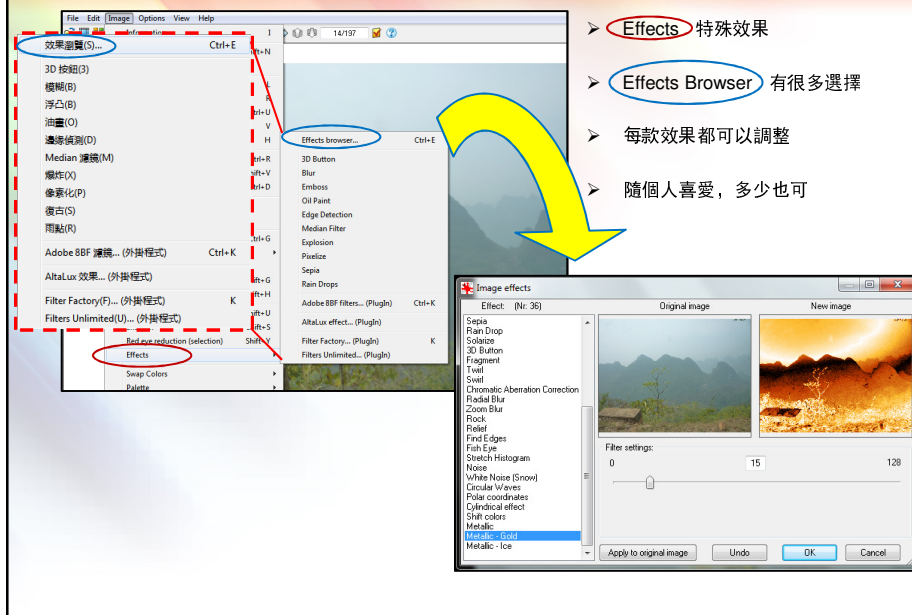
File Edit Image Options View Help

效果瀏覽(S)... Ctrl+E
3D 按鈕(3)
模糊(B)
浮凸(B)
油畫(O)
邊緣偵測(D)
Median 濾鏡(M)
爆炸(X)
像素化(P)
復古(S)
雨點(R)
Adobe 8BF 濾鏡... (外掛程式) Ctrl+K
AltaLux 效果... (外掛程式)
Filter Factory(F)... (外掛程式) K
Filters Unlimited(U)... (外掛程式)

Red eye reduction (selection) Shift+Y
Effects
Swap Colors
Palette

14/197

Effects browser... Ctrl+E
3D Button
Blur
Emboss
Oil Paint
Edge Detection
Median Filter
Explosion
Pixelize
Sepia
Rain Drops
Adobe 8BF filters... (PlugIn) Ctrl+K
AltaLux effect... (PlugIn)
Filter Factory... (PlugIn) K
Filters Unlimited... (PlugIn)

➢ Effects 特殊效果

➢ Effects Browser 有很多選擇

➢ 每款效果都可以調整

➢ 隨個人喜愛，多少也可

Image effects
Effect: (Nr. 36)
Original image
New image
Sepia
Rain Drop
Solarize
3D Button
Fragment
Twirl
Swirl
Chromatic Aberration Correction
Radial Blur
Zoom Blur
Rock
Relief
Find Edges
Fish Eye
Stretch Histogram
Noise
White Noise (Snow)
Circular Waves
Polar coordinates
Cylindrical effect
Shift colors
Metallic
Metallic - Gold
Metallic - Ice
Filter settings:
0
15
128
Apply to original image
Undo
OK
Cancel